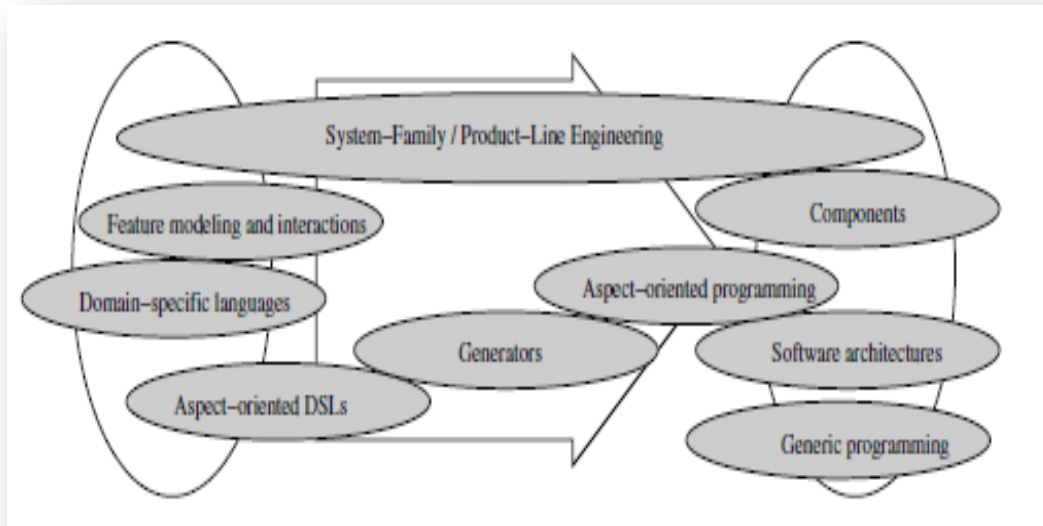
System–Family / Product–Line Engineering

Feature modeling and interactions

Domain–specific languages

Aspect–oriented DSLs

Generators

Aspect–oriented programming

Components

Software architectures

Generic programming